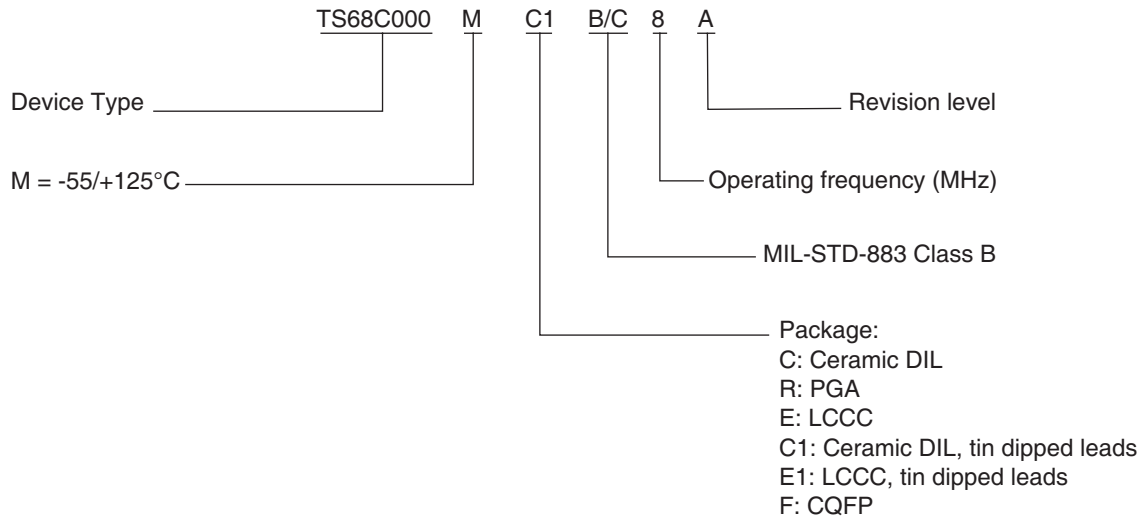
TS68C000 M C1 B/C 8 A

Device Type

Revision level

M = -55/+125°C

Operating frequency (MHz)

MIL-STD-883 Class B

Package:
C: Ceramic DIL
R: PGA
E: LCCC
C1: Ceramic DIL, tin dipped leads
E1: LCCC, tin dipped leads
F: CQFP